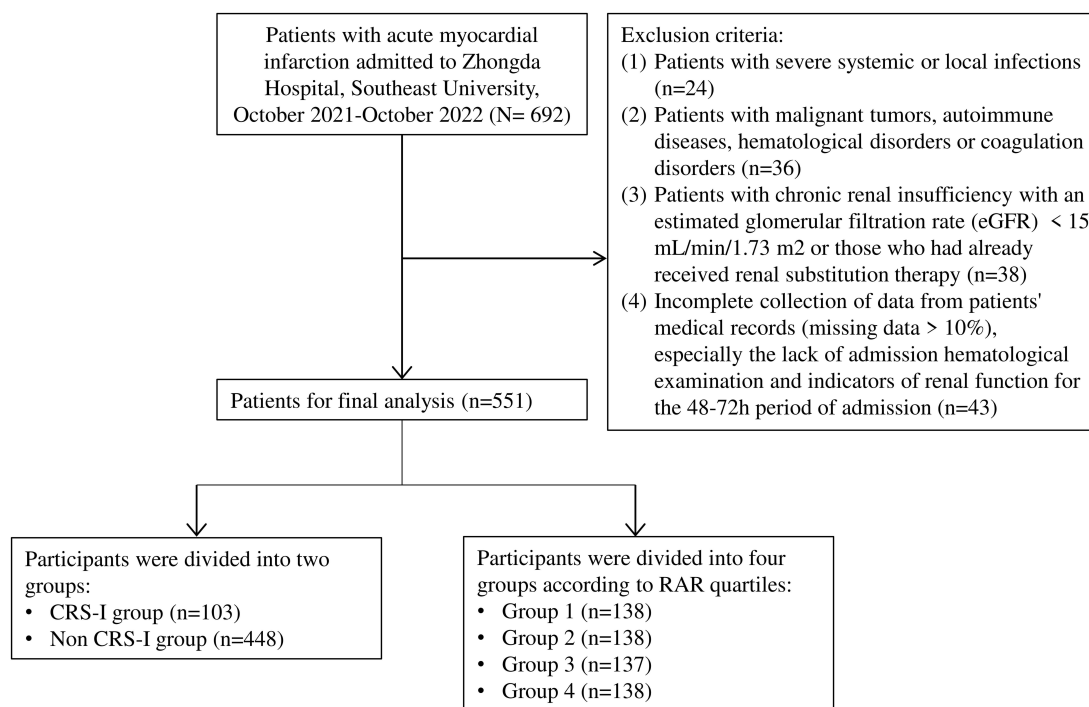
Patients with acute myocardial infarction admitted to Zhongda Hospital, Southeast University, October 2021-October 2022 (N= 692)

Exclusion criteria:
(1) Patients with severe systemic or local infections (n=24)
(2) Patients with malignant tumors, autoimmune diseases, hematological disorders or coagulation disorders (n=36)
(3) Patients with chronic renal insufficiency with an estimated glomerular filtration rate (eGFR) < 15 mL/min/1.73 m2 or those who had already received renal substitution therapy (n=38)
(4) Incomplete collection of data from patients' medical records (missing data > 10%), especially the lack of admission hematological examination and indicators of renal function for the 48-72h period of admission (n=43)

Patients for final analysis (n=551)

Participants were divided into two groups:
• CRS-I group (n=103)
• Non CRS-I group (n=448)

Participants were divided into four groups according to RAR quartiles:
• Group 1 (n=138)
• Group 2 (n=138)
• Group 3 (n=137)
• Group 4 (n=138)